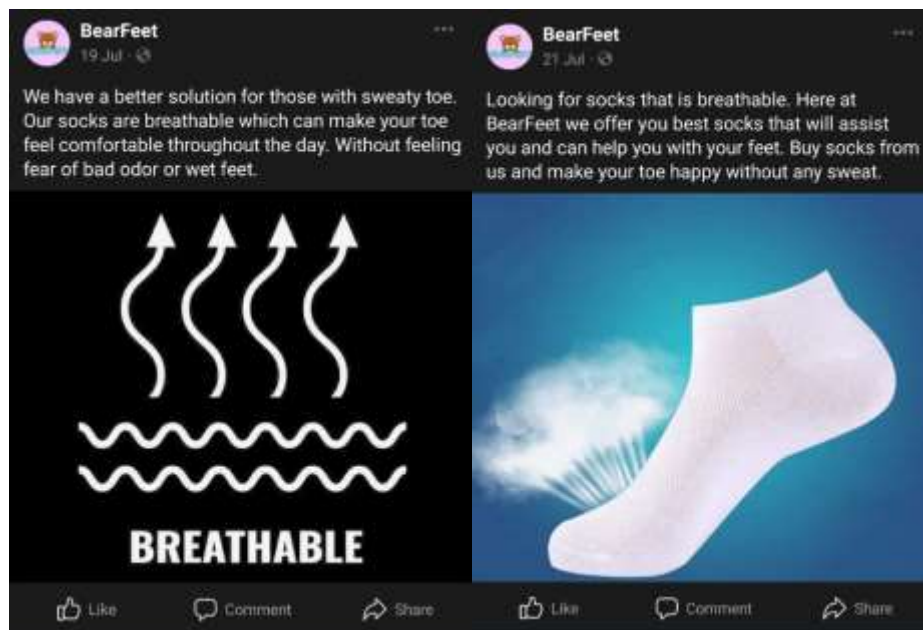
BearFeet
19 Jul ·

We have a better solution for those with sweaty toe. Our socks are breathable which can make your toe feel comfortable throughout the day. Without feeling fear of bad odor or wet feet.

BREATHABLE

Like Comment Share

BearFeet
21 Jul ·

Looking for socks that is breathable. Here at BearFeet we offer you best socks that will assist you and can help you with your feet. Buy socks from us and make your toe happy without any sweat.

Like Comment Share